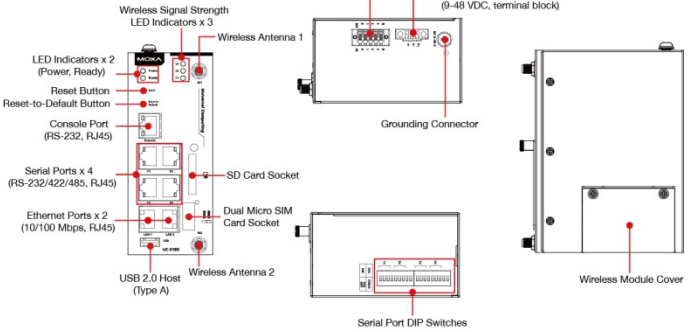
Wireless Signal Strength LED Indicators x 3

(9-48 VDC, terminal block)

MOXA

Wireless Antenna 1

LED Indicators x 2 (Power, Ready)

Reset Button

Reset-to-Default Button

Console Port (RS-232, RJ45)

Serial Ports x 4 (RS-232/422/485, RJ45)

Ethernet Ports x 2 (10/100 Mbps, RJ45)

USB 2.0 Host (Type A)

Wireless Antenna 2

SD Card Socket

Dual Micro SIM Card Socket

Grounding Connector

Serial Port DIP Switches

Wireless Module Cover